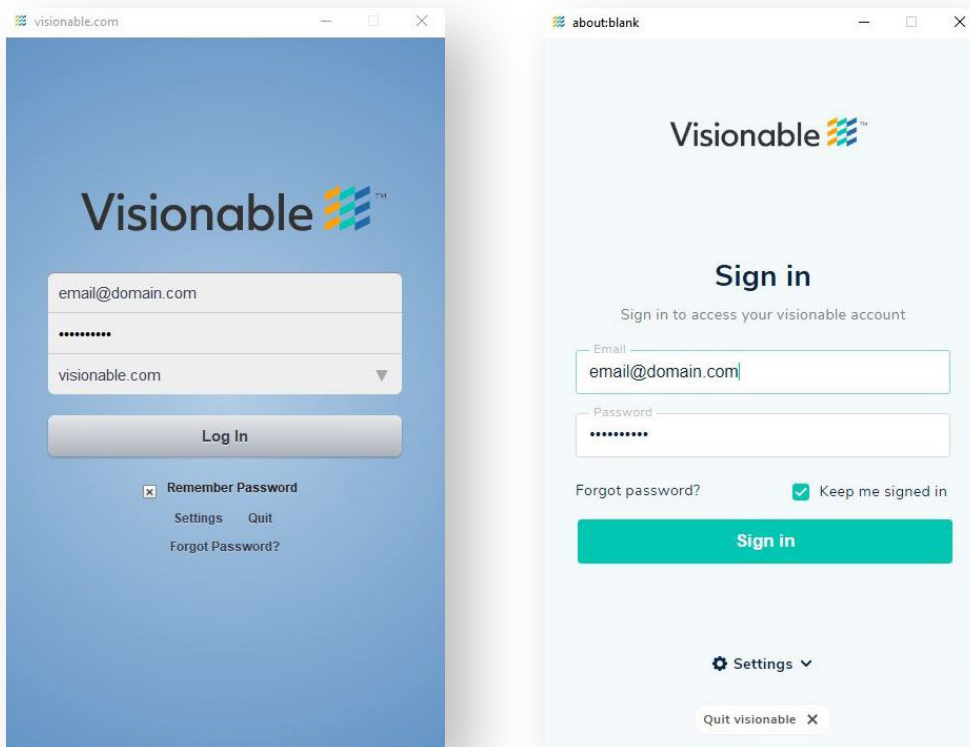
visionable.com

Visionable™

email@domain.com

••••••••••

visionable.com

Log In

Remember Password

Settings Quit

Forgot Password?

about:blank

Visionable™

Sign in

Sign in to access your visionable account

Email

email@domain.com

Password

••••••••••

Forgot password?

Keep me signed in

Sign in

Settings

Quit visionable